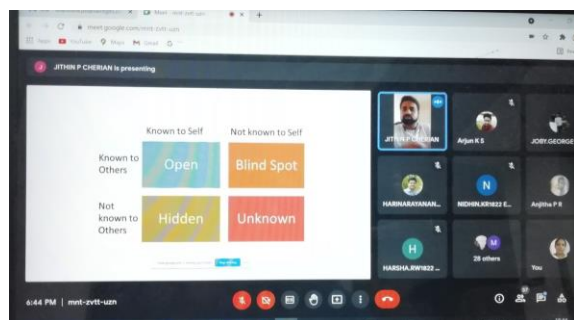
meet.google.com/mnt-zvtt-uzn

JITHIN P CHERIAN is presenting

Known to Self
Not known to Self

Known to Others
Open
Blind Spot

Not known to Others
Hidden
Unknown

JITHIN P CHERIAN
Arjun K S
JOBY.GEORGE
HARINARAYANAN...
NIDHIN.KR1822 E...
Anjitha P R
HARSHA.RW1822 ...
28 others
You

6:44 PM | mnt-zvtt-uzn